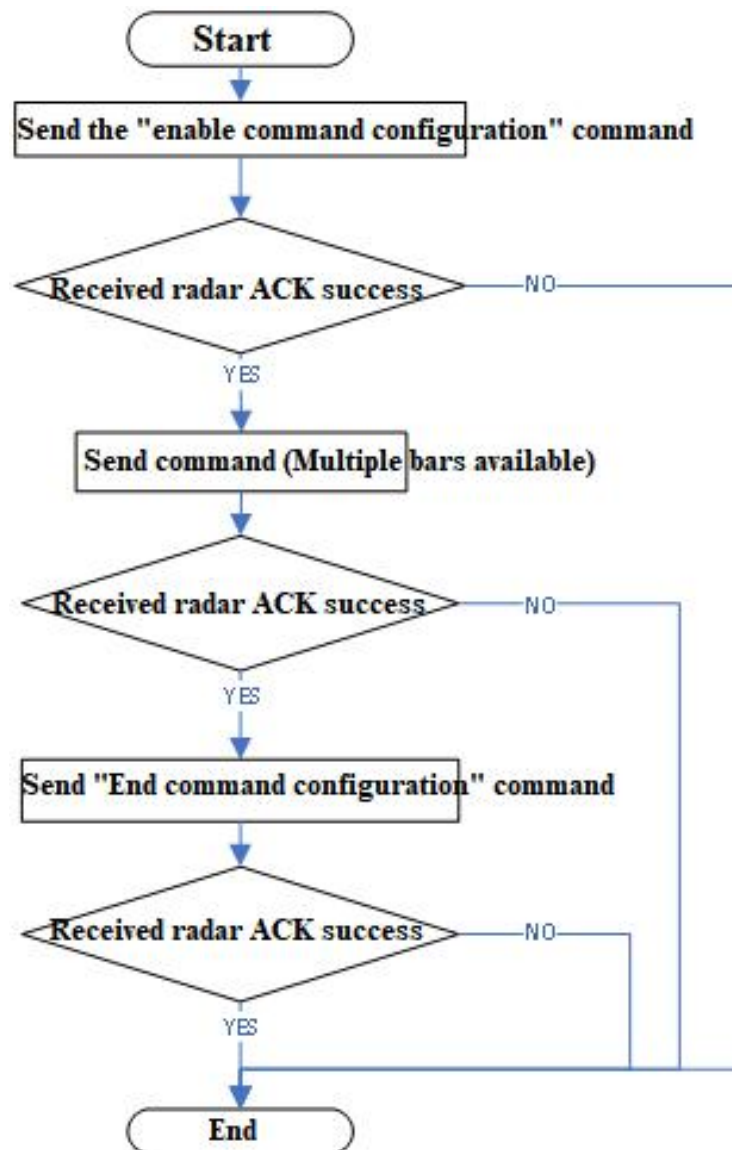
Start

Send the "enable command configuration" command

Received radar ACK success

NO

YES

Send command (Multiple bars available)

Received radar ACK success

NO

YES

Send "End command configuration" command

Received radar ACK success

NO

YES

End